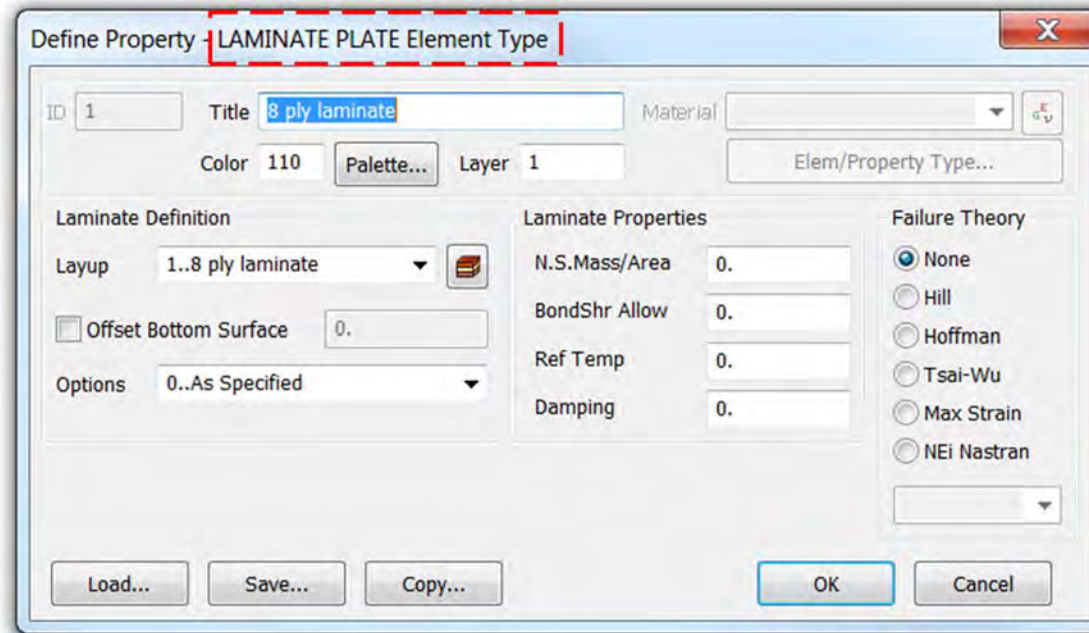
Define Property - LAMINATE PLATE Element Type

ID 1 Title 8 ply laminate Material

Color 110 Palette... Layer 1 Elem/Property Type...

Laminate Definition

Layup 1..8 ply laminate

Offset Bottom Surface 0.

Options 0..As Specified

Laminate Properties

N.S.Mass/Area 0.

BondShr Allow 0.

Ref Temp 0.

Damping 0.

Failure Theory

None

Hill

Hoffman

Tsai-Wu

Max Strain

NEi Nastran

Load... Save... Copy... OK Cancel